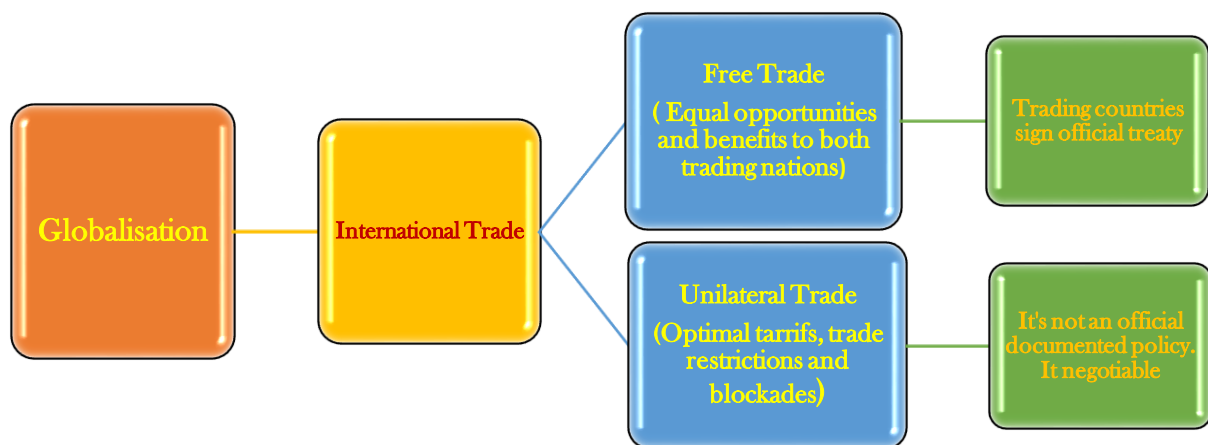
Globalisation

International Trade

Free Trade
( Equal opportunities and benefits to both trading nations)

Trading countries sign official treaty

Unilateral Trade
(Optimal tarrifs, trade restrictions and blockades)

It's not an official documented policy. It negotiable